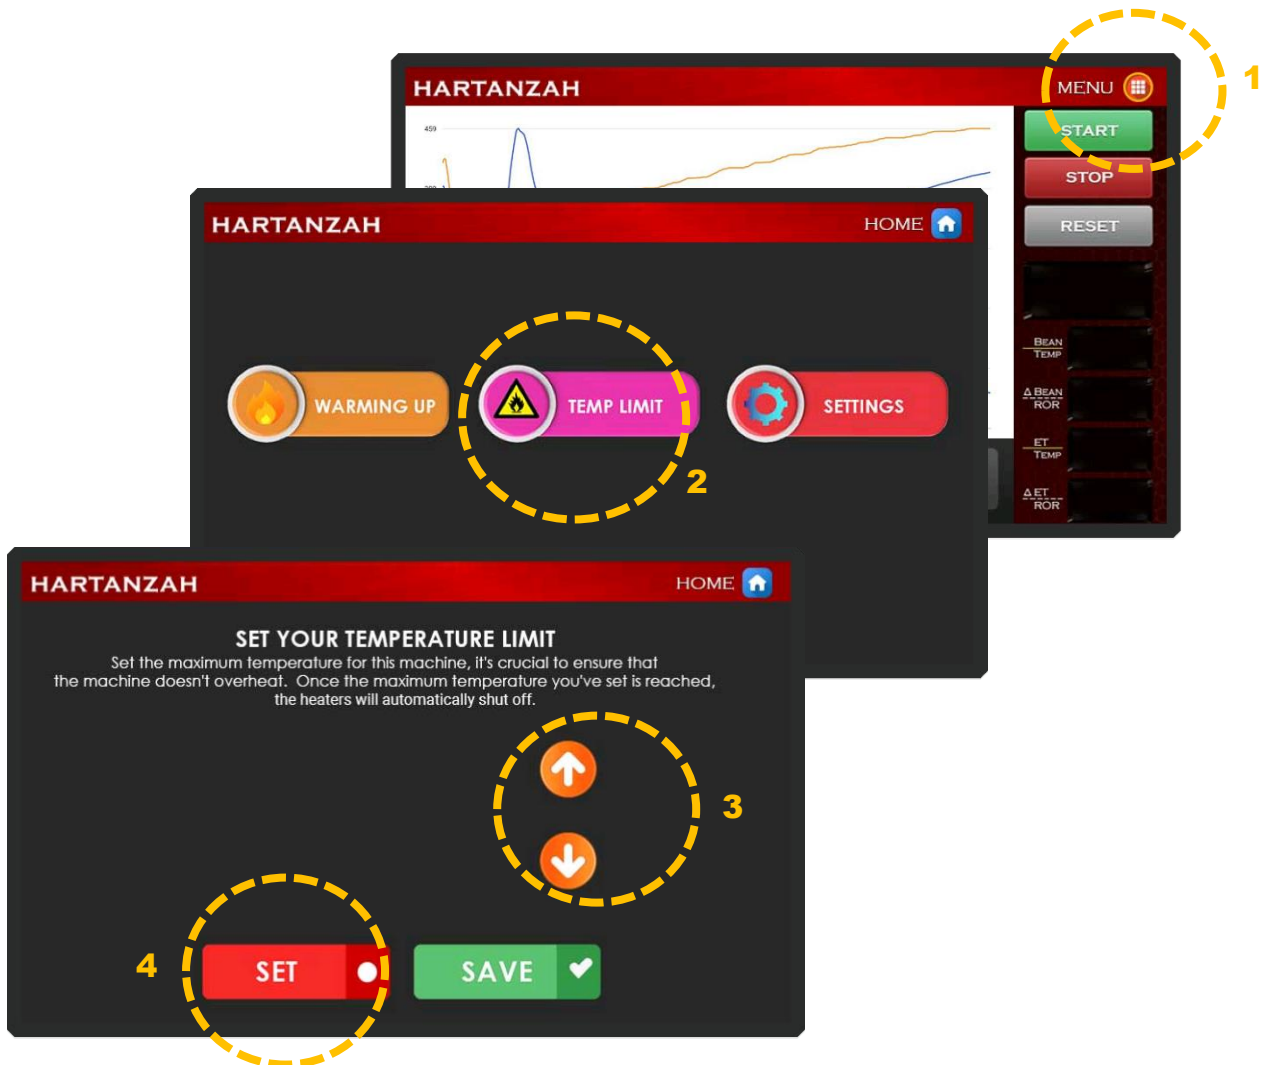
HARTANZAH

MENU

1

459

START

STOP

RESET

BEAN TEMP

Δ BEAN ROR

ET TEMP

Δ ET ROR

HARTANZAH

HOME

WARMING UP

TEMP LIMIT

SETTINGS

2

HARTANZAH

HOME

SET YOUR TEMPERATURE LIMIT

Set the maximum temperature for this machine, it's crucial to ensure that the machine doesn't overheat. Once the maximum temperature you've set is reached, the heaters will automatically shut off.

3

4

SET

SAVE